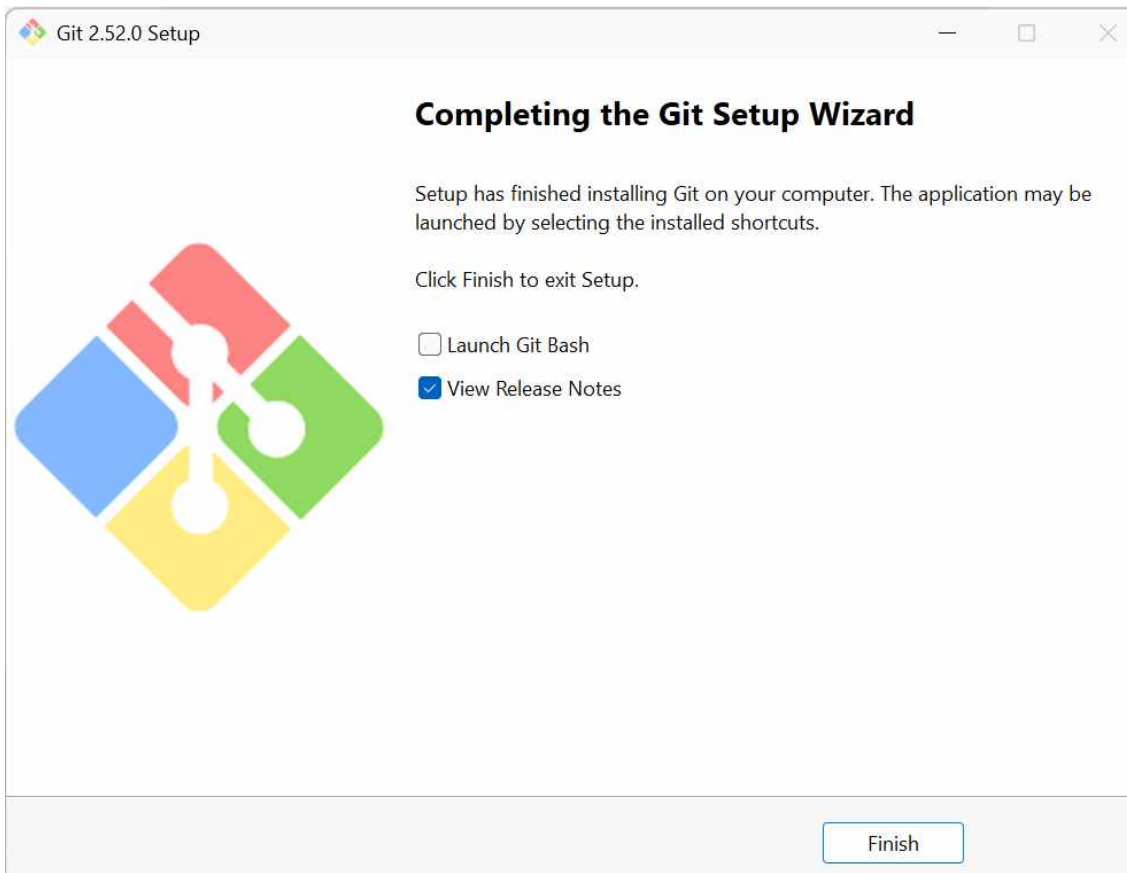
Git 2.52.0 Setup

Completing the Git Setup Wizard

Setup has finished installing Git on your computer. The application may be launched by selecting the installed shortcuts.

Click Finish to exit Setup.

Launch Git Bash

View Release Notes

Finish